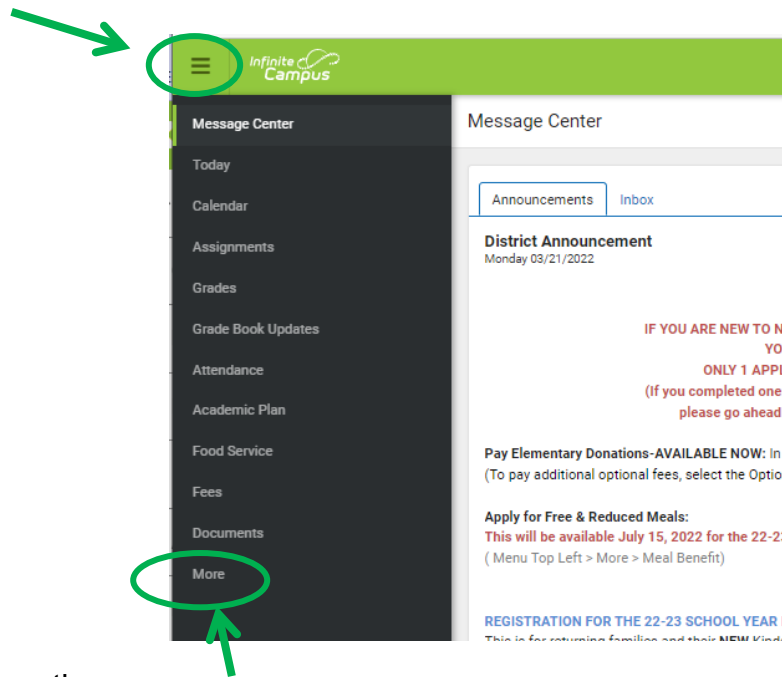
Infinite Campus

Message Center
Today
Calendar
Assignments
Grades
Grade Book Updates
Attendance
Academic Plan
Food Service
Fees
Documents
More

Message Center

Announcements
Inbox

District Announcement
Monday 03/21/2022

IF YOU ARE NEW TO N
YO
ONLY 1 APPL
(If you completed one
please go ahead

Pay Elementary Donations-AVAILABLE NOW: In
(To pay additional optional fees, select the Optio

Apply for Free & Reduced Meals:
This will be available July 15, 2022 for the 22-2
( Menu Top Left > More > Meal Benefit)

REGISTRATION FOR THE 22-23 SCHOOL YEAR
This is for returning families and their NEW Kind